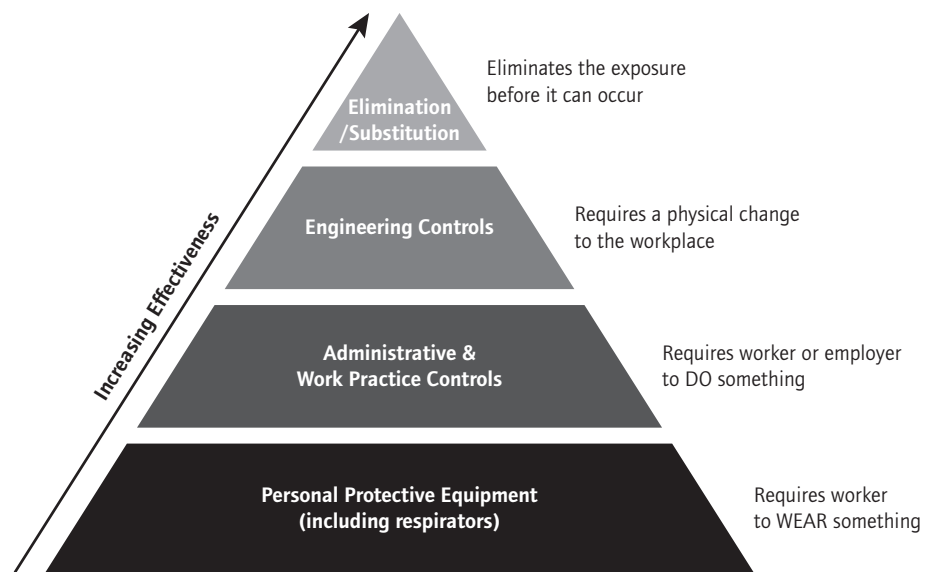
Increasing Effectiveness

Elimination /Substitution

Eliminates the exposure before it can occur

Engineering Controls

Requires a physical change to the workplace

Administrative & Work Practice Controls

Requires worker or employer to DO something

Personal Protective Equipment (including respirators)

Requires worker to WEAR something